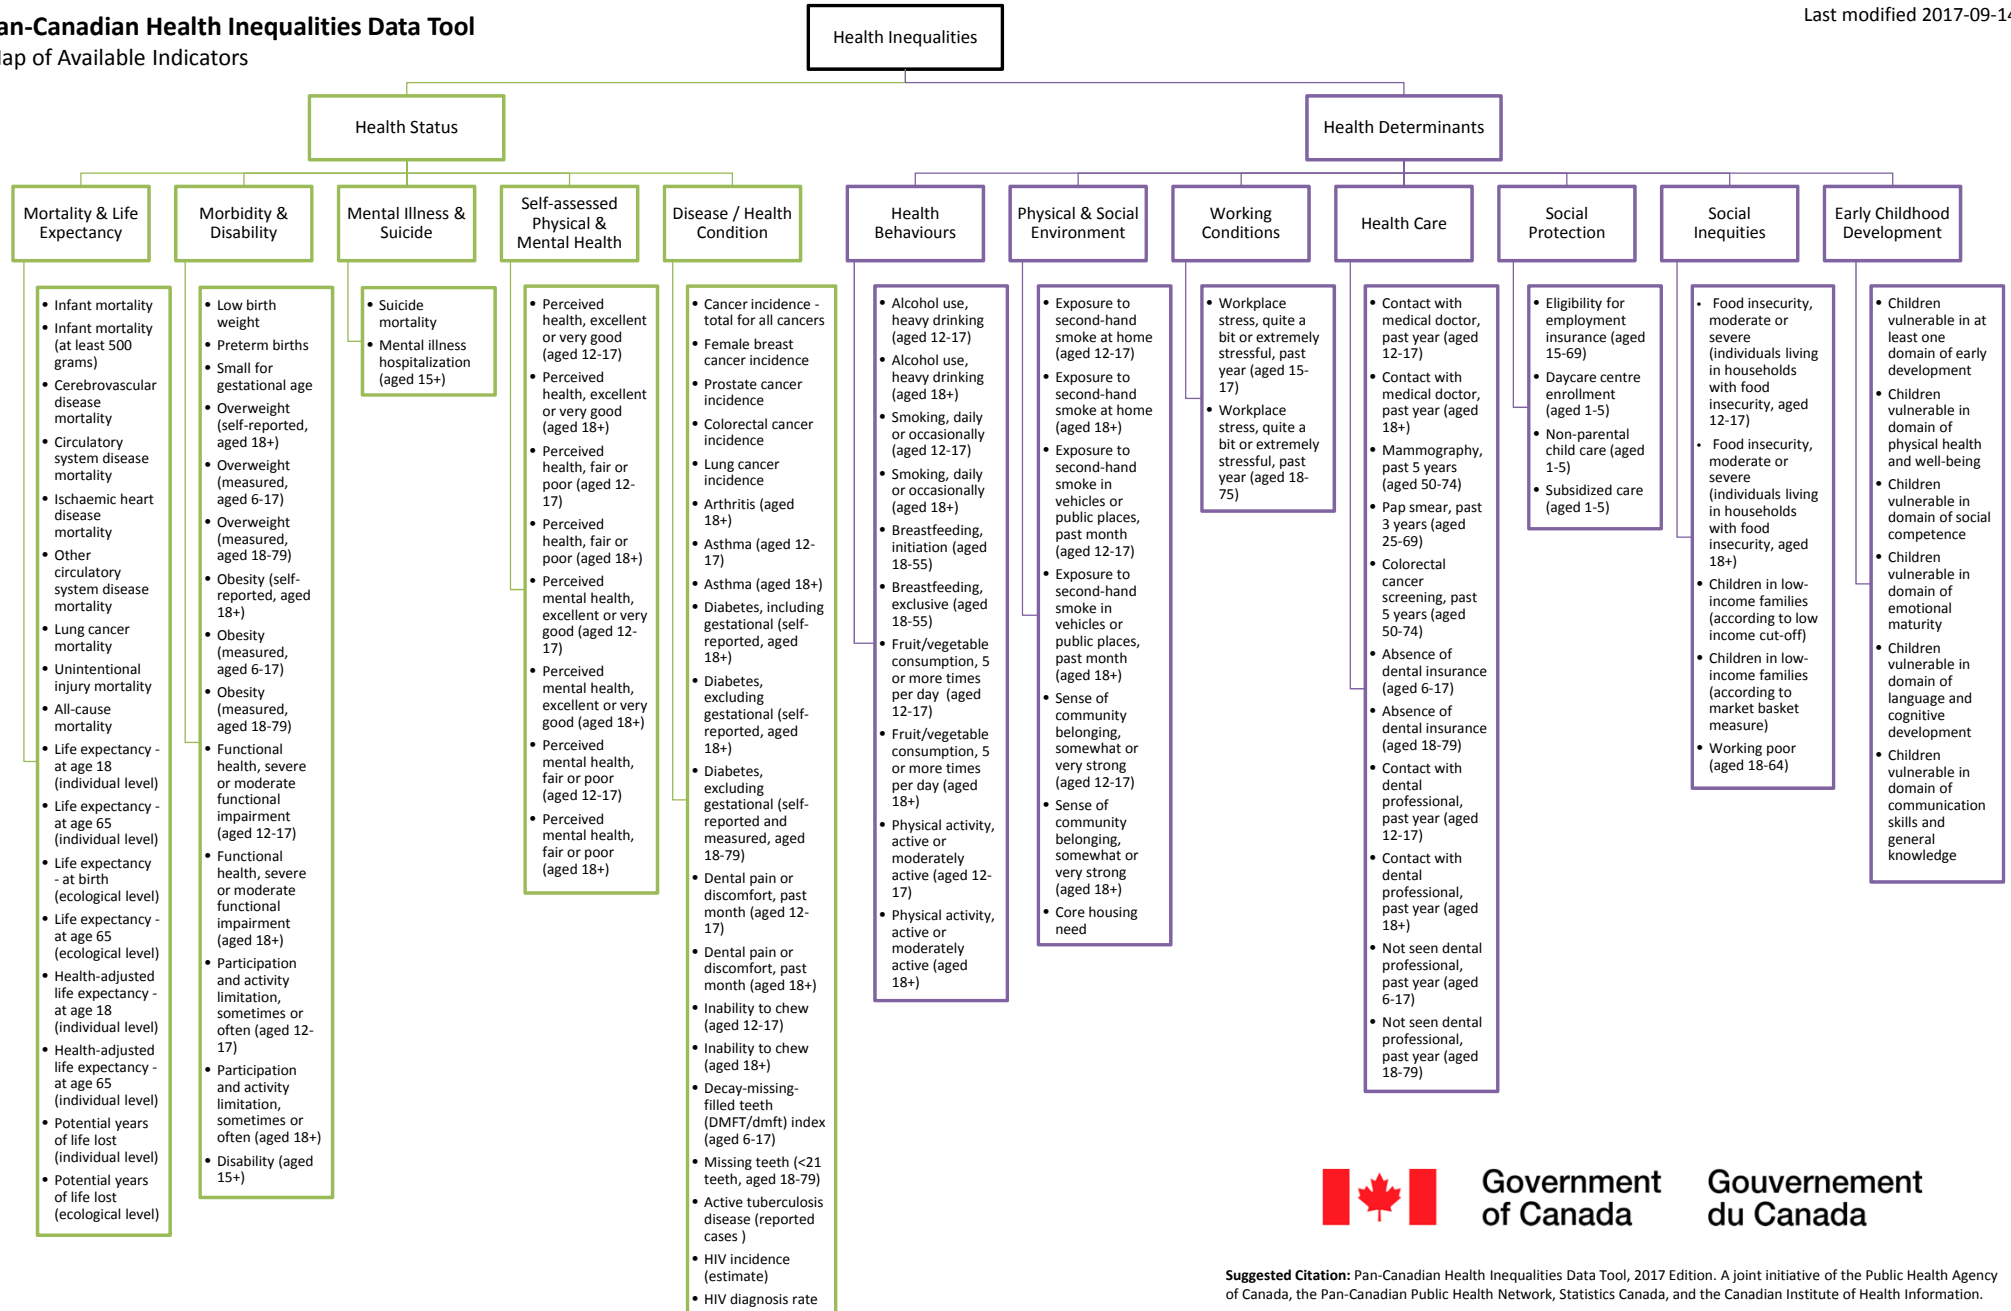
an-Canadian Health Inequalities Data Tool
lap of Available Indicators

Last modified 2017-09-1

Health Inequalities

Health Status

Health Determinants

Mortality & Life Expectancy

- Infant mortality
- Infant mortality (at least 500 grams)
- Cerebrovascular disease mortality
- Circulatory system disease mortality
- Ischaemic heart disease mortality
- Other circulatory system disease mortality
- Lung cancer mortality
- Unintentional injury mortality
- All-cause mortality
- Life expectancy - at age 18 (individual level)
- Life expectancy - at age 65 (individual level)
- Life expectancy - at birth (ecological level)
- Life expectancy - at age 65 (ecological level)
- Health-adjusted life expectancy - at age 18 (individual level)
- Health-adjusted life expectancy - at age 65 (individual level)
- Potential years of life lost (individual level)
- Potential years of life lost (ecological level)

Morbidity & Disability

- Low birth weight
- Preterm births
- Small for gestational age
- Overweight (self-reported, aged 18+)
- Overweight (measured, aged 6-17)
- Overweight (measured, aged 18-79)
- Obesity (self-reported, aged 18+)
- Obesity (measured, aged 6-17)
- Obesity (measured, aged 18-79)
- Functional health, severe or moderate functional impairment (aged 12-17)
- Functional health, severe or moderate functional impairment (aged 18+)
- Participation and activity limitation, sometimes or often (aged 12-17)
- Participation and activity limitation, sometimes or often (aged 18+)
- Disability (aged 15+)

Mental Illness & Suicide

- Suicide mortality
- Mental illness hospitalization (aged 15+)

Self-assessed Physical & Mental Health

- Perceived health, excellent or very good (aged 12-17)
- Perceived health, excellent or very good (aged 18+)
- Perceived health, fair or poor (aged 12-17)
- Perceived health, fair or poor (aged 18+)
- Perceived mental health, excellent or very good (aged 12-17)
- Perceived mental health, excellent or very good (aged 18+)
- Perceived mental health, fair or poor (aged 12-17)
- Perceived mental health, fair or poor (aged 18+)

Disease / Health Condition

- Cancer incidence - total for all cancers
- Female breast cancer incidence
- Prostate cancer incidence
- Colorectal cancer incidence
- Lung cancer incidence
- Arthritis (aged 18+)
- Asthma (aged 12-17)
- Asthma (aged 18+)
- Diabetes, including gestational (self-reported, aged 18+)
- Diabetes, excluding gestational (self-reported, aged 18+)
- Diabetes, excluding gestational (self-reported and measured, aged 18-79)
- Dental pain or discomfort, past month (aged 12-17)
- Dental pain or discomfort, past month (aged 18+)
- Inability to chew (aged 12-17)
- Inability to chew (aged 18+)
- Decay-missing-filled teeth (DMFT/dmft) index (aged 6-17)
- Missing teeth (<21 teeth, aged 18-79)
- Active tuberculosis disease (reported cases )
- HIV incidence (estimate)
- HIV diagnosis rate

Health Behaviours

- Alcohol use, heavy drinking (aged 12-17)
- Alcohol use, heavy drinking (aged 18+)
- Smoking, daily or occasionally (aged 12-17)
- Smoking, daily or occasionally (aged 18+)
- Breastfeeding, initiation (aged 18-55)
- Breastfeeding, exclusive (aged 18-55)
- Fruit/vegetable consumption, 5 or more times per day (aged 12-17)
- Fruit/vegetable consumption, 5 or more times per day (aged 18+)
- Physical activity, active or moderately active (aged 12-17)
- Physical activity, active or moderately active (aged 18+)

Physical & Social Environment

- Exposure to second-hand smoke at home (aged 12-17)
- Exposure to second-hand smoke at home (aged 18+)
- Exposure to second-hand smoke in vehicles or public places, past month (aged 12-17)
- Exposure to second-hand smoke in vehicles or public places, past month (aged 18+)
- Sense of community belonging, somewhat or very strong (aged 12-17)
- Sense of community belonging, somewhat or very strong (aged 18+)
- Core housing need

Working Conditions

- Workplace stress, quite a bit or extremely stressful, past year (aged 15-17)
- Workplace stress, quite a bit or extremely stressful, past year (aged 18-75)

Health Care

- Contact with medical doctor, past year (aged 12-17)
- Contact with medical doctor, past year (aged 18+)
- Mammography, past 5 years (aged 50-74)
- Pap smear, past 3 years (aged 25-69)
- Colorectal cancer screening, past 5 years (aged 50-74)
- Absence of dental insurance (aged 6-17)
- Absence of dental insurance (aged 18-79)
- Contact with dental professional, past year (aged 12-17)
- Contact with dental professional, past year (aged 18+)
- Not seen dental professional, past year (aged 6-17)
- Not seen dental professional, past year (aged 18-79)

Social Protection

- Eligibility for employment insurance (aged 15-69)
- Daycare centre enrollment (aged 1-5)
- Non-parental child care (aged 1-5)
- Subsidized care (aged 1-5)

Social Inequities

- Food insecurity, moderate or severe (individuals living in households with food insecurity, aged 12-17)
- Food insecurity, moderate or severe (individuals living in households with food insecurity, aged 18+)
- Children in low-income families (according to low income cut-off)
- Children in low-income families (according to market basket measure)
- Working poor (aged 18-64)

Early Childhood Development

- Children vulnerable in at least one domain of early development
- Children vulnerable in domain of physical health and well-being
- Children vulnerable in domain of social competence
- Children vulnerable in domain of emotional maturity
- Children vulnerable in domain of language and cognitive development
- Children vulnerable in domain of communication skills and general knowledge

Government of Canada Gouvernement du Canada

Suggested Citation: Pan-Canadian Health Inequalities Data Tool, 2017 Edition. A joint initiative of the Public Health Agency of Canada, the Pan-Canadian Public Health Network, Statistics Canada, and the Canadian Institute of Health Information.